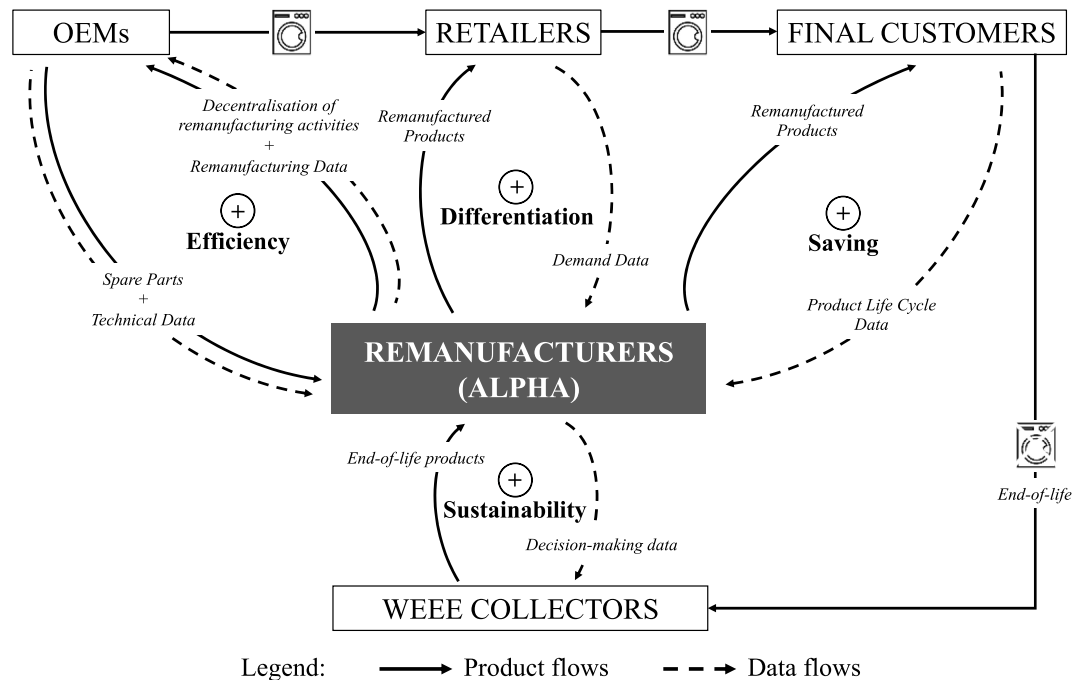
OEMs

RETAILERS

FINAL CUSTOMERS

Decentralisation of remanufacturing activities + Remanufacturing Data

Remanufactured Products

Remanufactured Products

+ Efficiency

+ Differentiation

+ Saving

Demand Data

Spare Parts + Technical Data

Product Life Cycle Data

REMANUFACTURERS (ALPHA)

End-of-life products

+ Sustainability

Decision-making data

End-of-life

WEEE COLLECTORS

Legend: Product flows Data flows